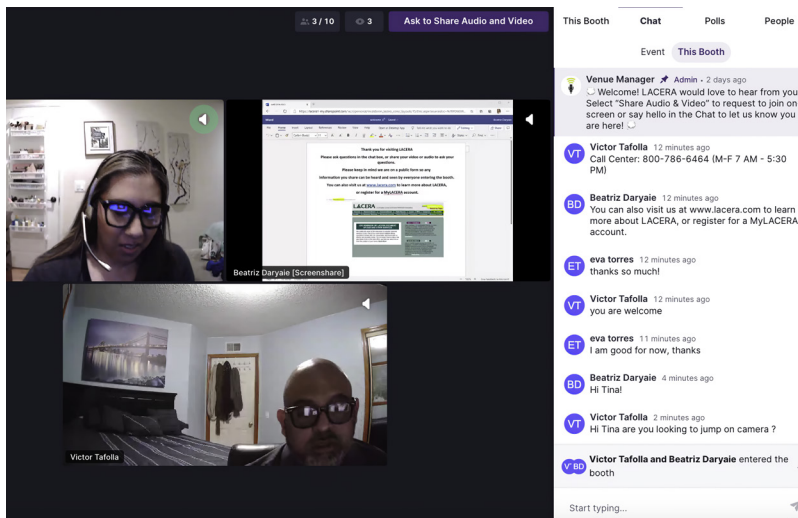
3 / 10
3
Ask to Share Audio and Video

This Booth
Chat
Polls
People

Event
This Booth

Venue Manager Admin • 2 days ago
Welcome! LACERA would love to hear from you Select "Share Audio & Video" to request to join on screen or say hello in the Chat to let us know you are here!

VT Victor Tafolla 12 minutes ago
Call Center: 800-786-6464 (M-F 7 AM - 5:30 PM)

BD Beatriz Daryaie 12 minutes ago
You can also visit us at www.lacera.com to learn more about LACERA, or register for a MyLACERA account.

ET eva torres 12 minutes ago
thanks so much!

VT Victor Tafolla 12 minutes ago
you are welcome

ET eva torres 11 minutes ago
I am good for now, thanks

BD Beatriz Daryaie 4 minutes ago
Hi Tina!

VT Victor Tafolla 2 minutes ago
Hi Tina are you looking to jump on camera ?

V BD Victor Tafolla and Beatriz Daryaie entered the booth

Start typing...

Thank you for visiting LACERA

Please ask questions in the chat box, or share your video or audio to ask your questions.

Please keep in mind we are on a public forum so any information you share can be heard and seen by everyone entering the booth.

You can also visit us at www.lacera.com to learn more about LACERA, or register for a MyLACERA account.

LACERA

Beatriz Daryaie [Screenshare]

Victor Tafolla